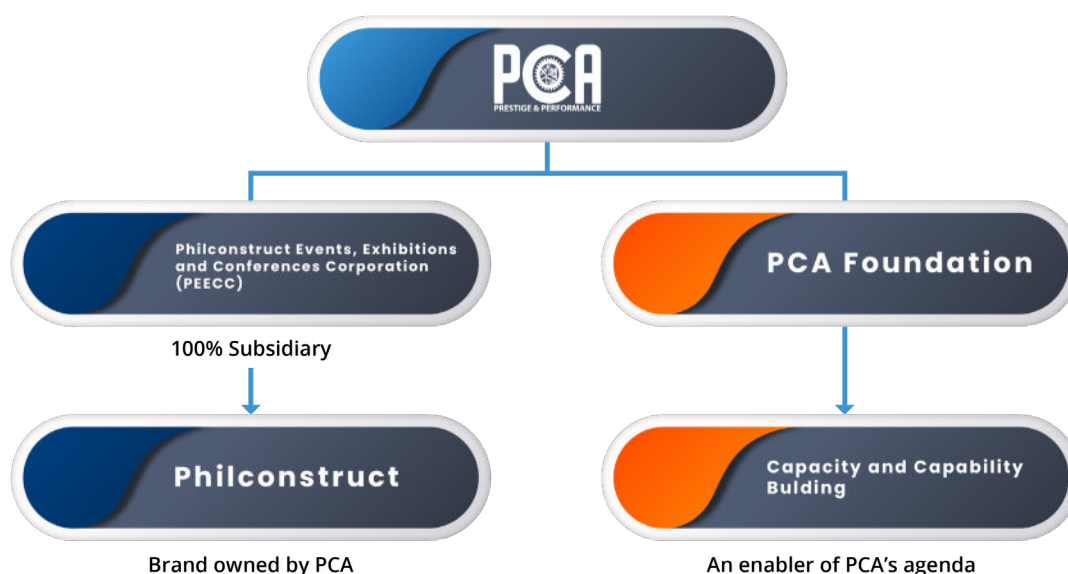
PCA
PRESTIGE & PERFORMANCE

Philconstruct Events, Exhibitions and Conferences Corporation (PEECC)

100% Subsidiary

Philconstruct

Brand owned by PCA

PCA Foundation

Capacity and Capability Bulding

An enabler of PCA's agenda